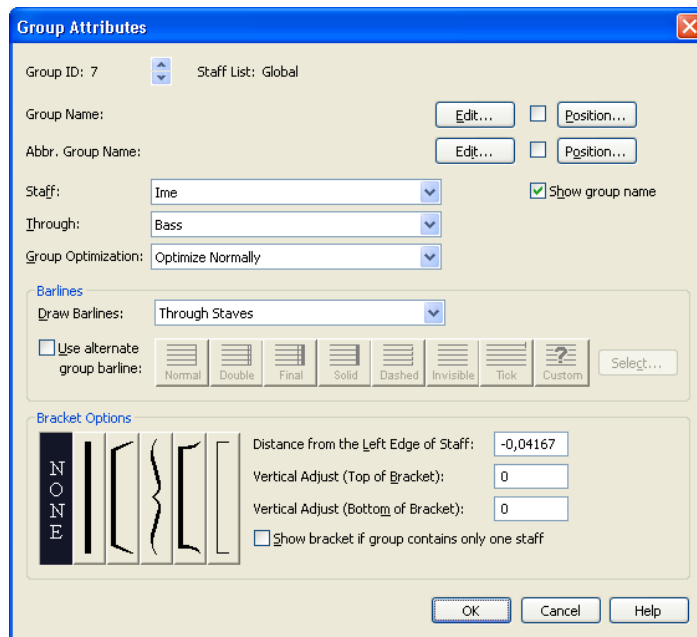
Group Attributes

Group ID: 7

Staff List: Global

Group Name:

Edit...

Position...

Abbr. Group Name:

Edit...

Position...

Staff: Ime

Show group name

Through: Bass

Group Optimization: Optimize Normally

Barlines

Draw Barlines: Through Staves

Use alternate group barline:

Normal

Double

Final

Solid

Dashed

Invisible

Tick

Custom

Select...

Bracket Options

NONE

Distance from the Left Edge of Staff: -0,04167

Vertical Adjust (Top of Bracket): 0

Vertical Adjust (Bottom of Bracket): 0

Show bracket if group contains only one staff

OK

Cancel

Help